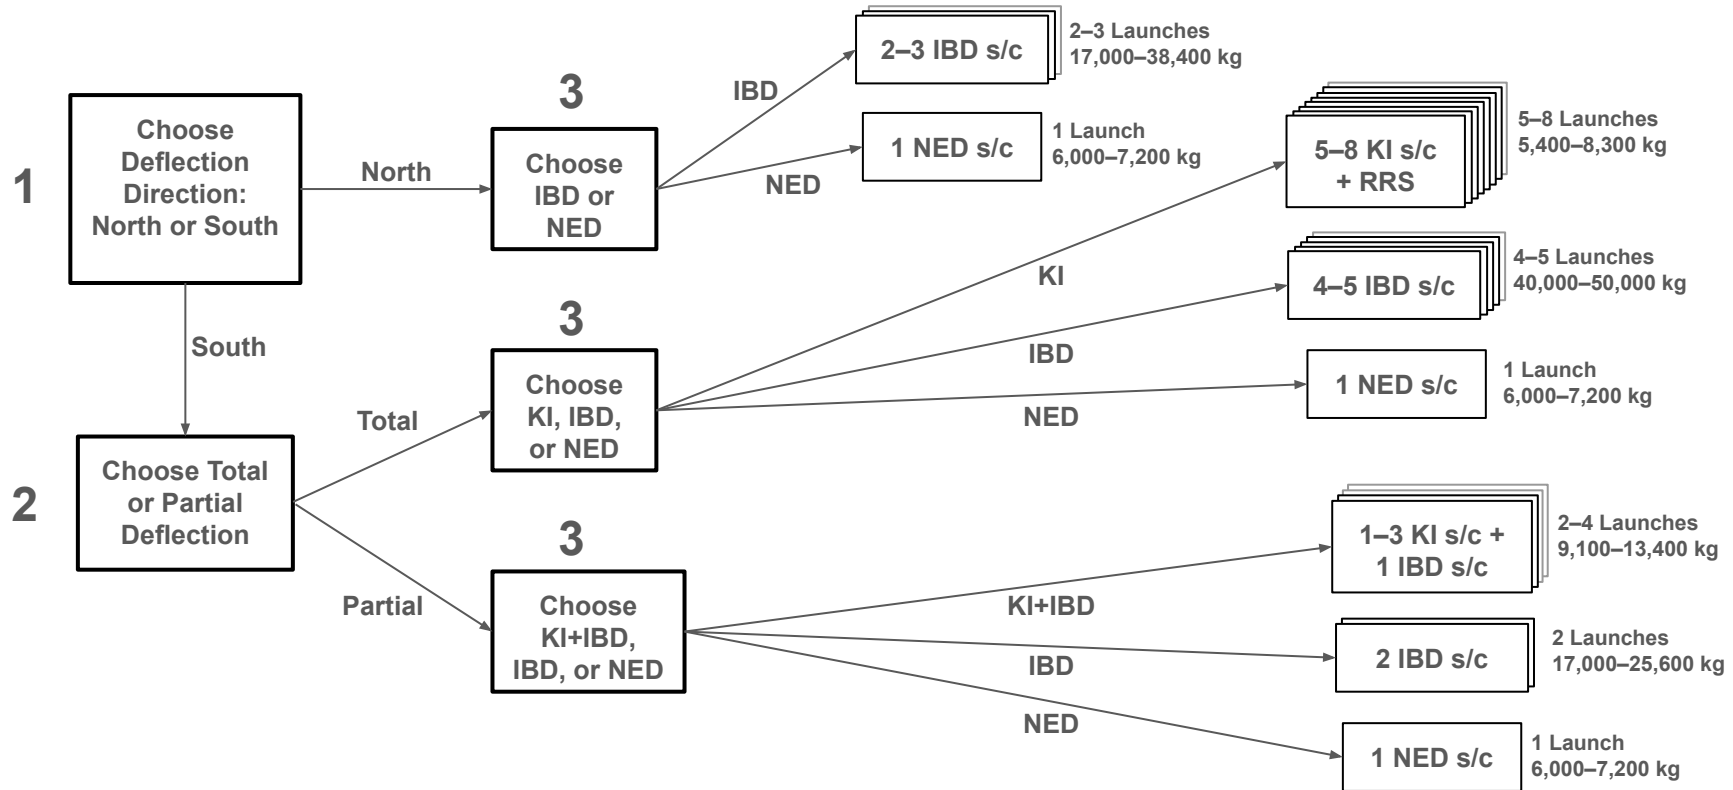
1

Choose Deflection Direction: North or South

North

South

2

Choose Total or Partial Deflection

Total

Partial

3

Choose IBD or NED

IBD

NED

2–3 IBD s/c

2–3 Launches
17,000–38,400 kg

1 NED s/c

1 Launch
6,000–7,200 kg

3

Choose KI, IBD, or NED

KI

IBD

NED

5–8 KI s/c + RRS

5–8 Launches
5,400–8,300 kg

4–5 IBD s/c

4–5 Launches
40,000–50,000 kg

1 NED s/c

1 Launch
6,000–7,200 kg

3

Choose KI+IBD, IBD, or NED

KI+IBD

IBD

NED

1–3 KI s/c + 1 IBD s/c

2–4 Launches
9,100–13,400 kg

2 IBD s/c

2 Launches
17,000–25,600 kg

1 NED s/c

1 Launch
6,000–7,200 kg